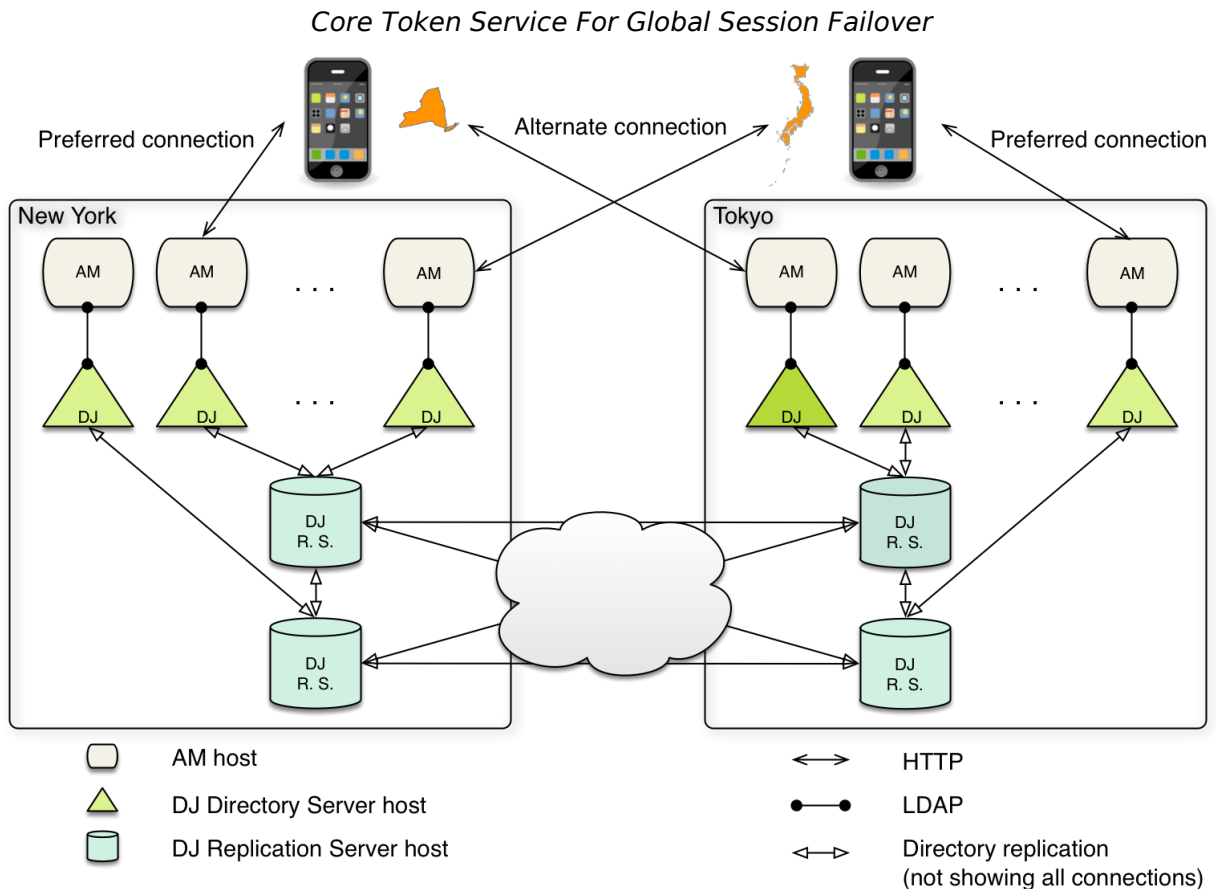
Core Token Service For Global Session Failover

Preferred connection

Alternate connection

Preferred connection

New York

AM

AM

. . .

AM

DJ

DJ

. . .

DJ

DJ
R. S.

DJ
R. S.

Tokyo

AM

AM

. . .

AM

DJ

DJ

. . .

DJ

DJ
R. S.

DJ
R. S.

AM host

DJ Directory Server host

DJ Replication Server host

HTTP

LDAP

Directory replication
(not showing all connections)